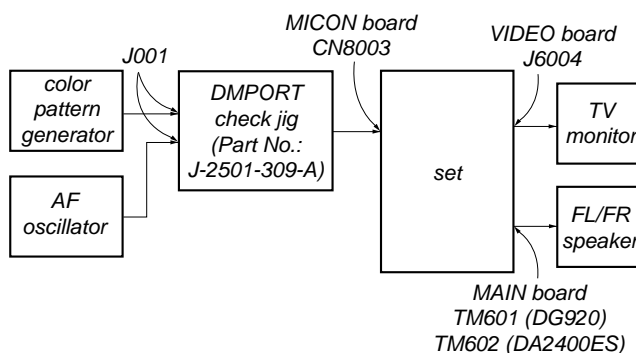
J001

color pattern generator

AF oscillator

DMPORT check jig (Part No.: J-2501-309-A)

MICON board CN8003

set

VIDEO board J6004

TV monitor

FL/FR speaker

MAIN board TM601 (DG920) TM602 (DA2400ES)